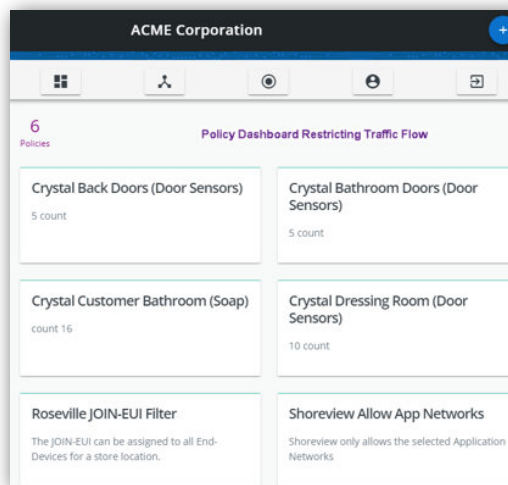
ACME Corporation

+

6
Policies

Policy Dashboard Restricting Traffic Flow

Crystal Back Doors (Door Sensors)

5 count

Crystal Bathroom Doors (Door Sensors)

5 count

Crystal Customer Bathroom (Soap)

count 16

Crystal Dressing Room (Door Sensors)

10 count

Roseville JOIN-EUI Filter

The JOIN-EUI can be assigned to all End-Devices for a store location.

Shoreview Allow App Networks

Shoreview only allows the selected Application Networks